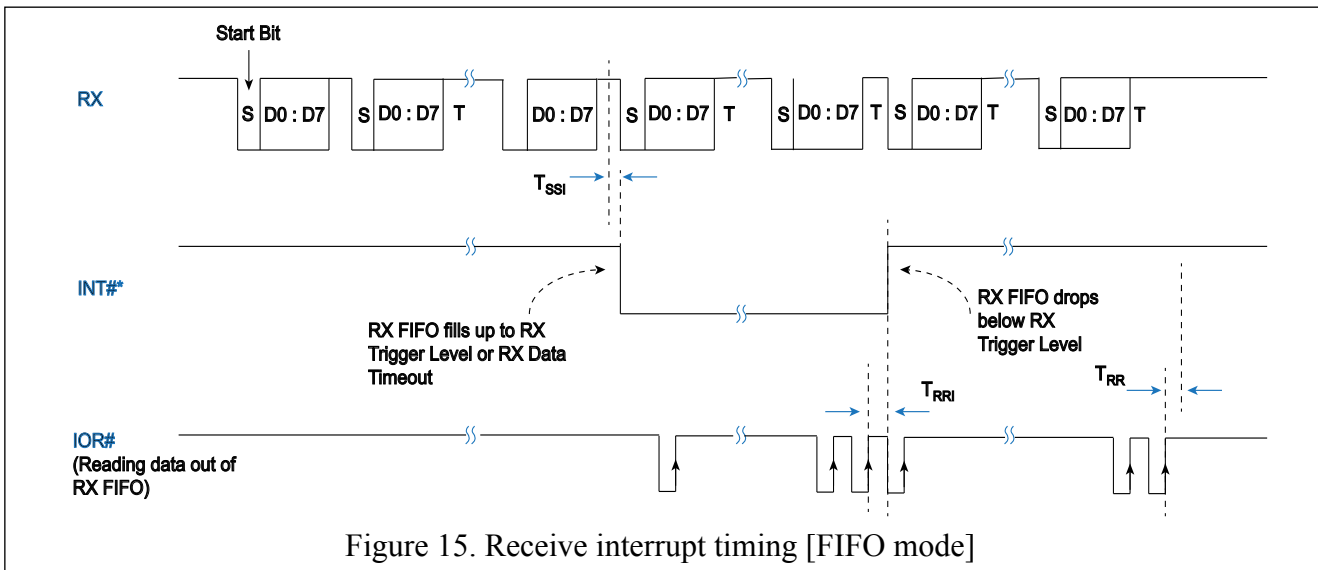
Start Bit

RX

S D0 : D7 S D0 : D7 T D0 : D7 S D0 : D7 T S D0 : D7 T S D0 : D7 T S D0 : D7 T

$T_{SSI}$

INT#*

RX FIFO fills up to RX Trigger Level or RX Data Timeout

RX FIFO drops below RX Trigger Level

$T_{RRI}$

$T_{RR}$

IOR#
(Reading data out of RX FIFO)

Figure 15. Receive interrupt timing [FIFO mode]